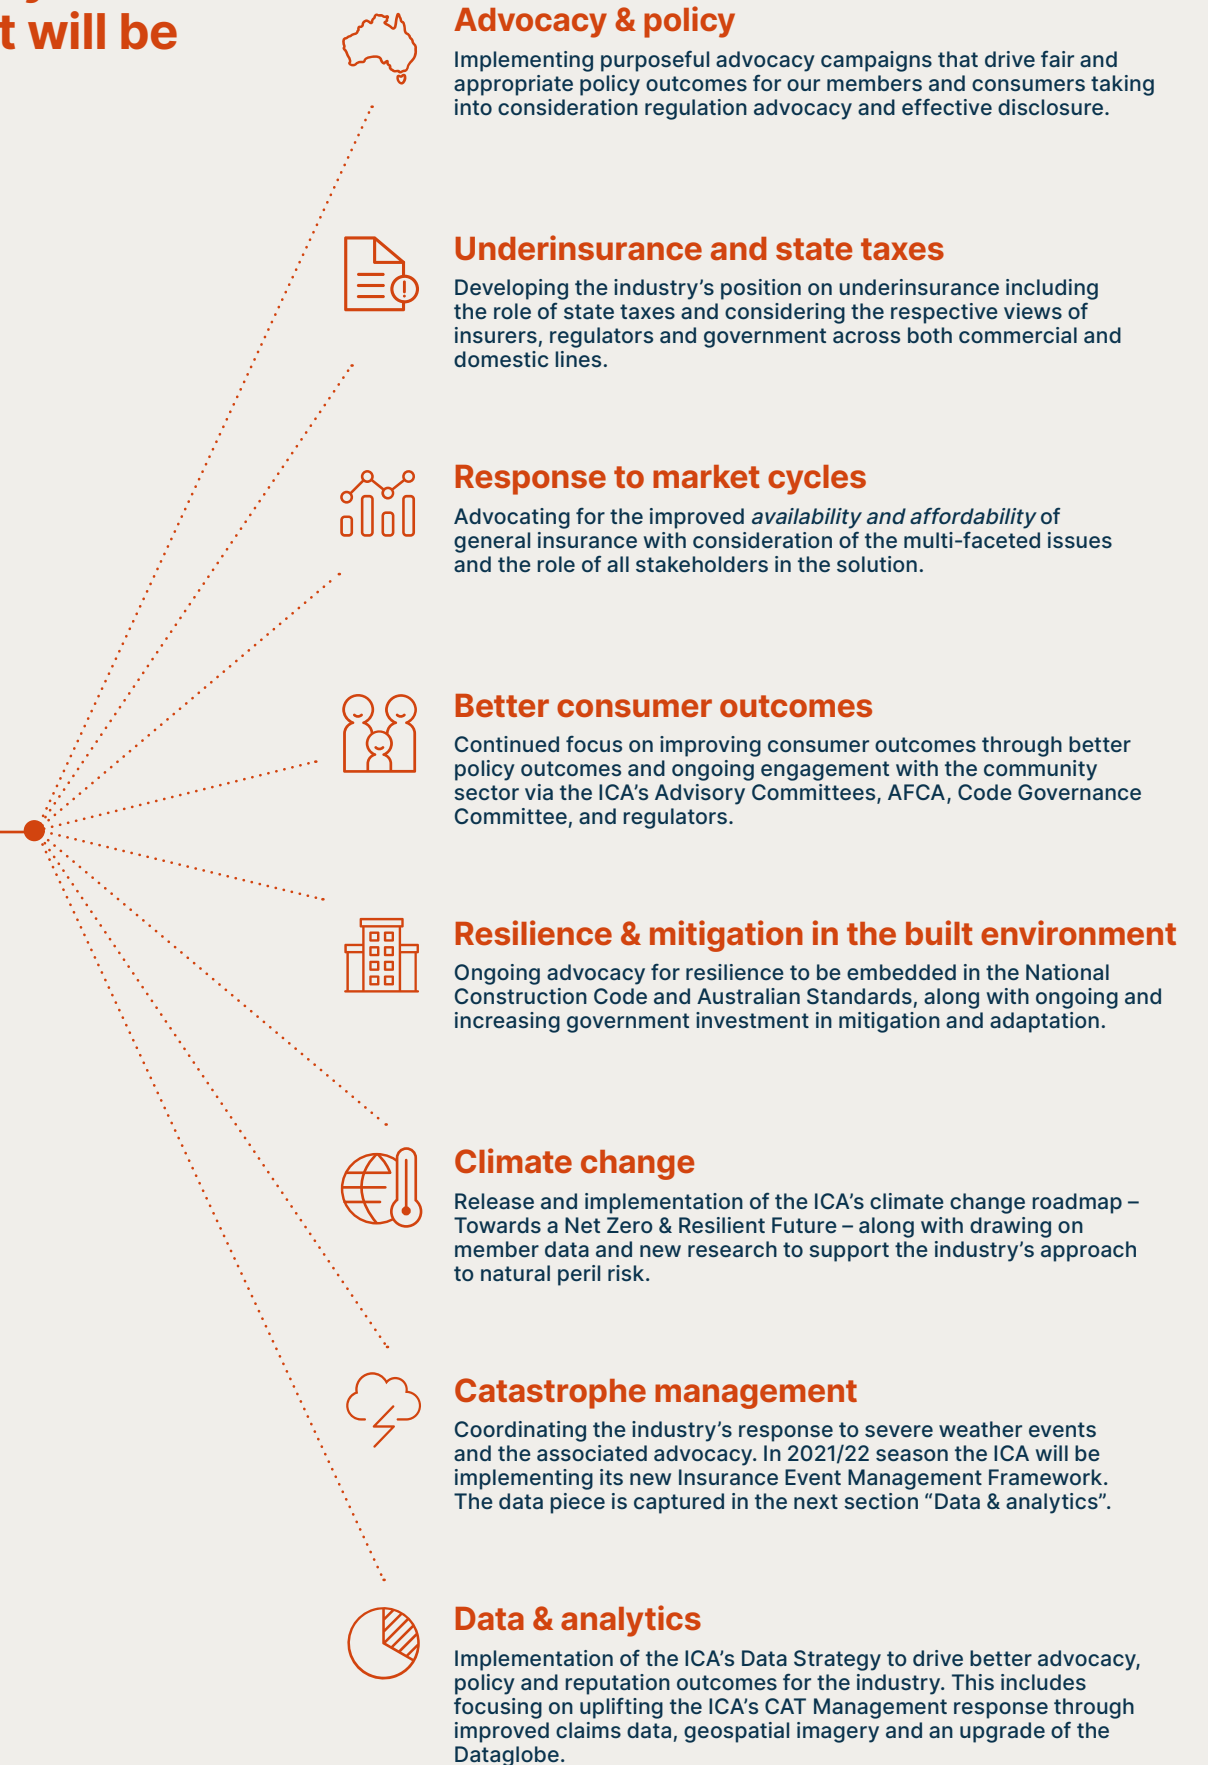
t will be

Advocacy & policy

Implementing purposeful advocacy campaigns that drive fair and appropriate policy outcomes for our members and consumers taking into consideration regulation advocacy and effective disclosure.

Underinsurance and state taxes

Developing the industry's position on underinsurance including the role of state taxes and considering the respective views of insurers, regulators and government across both commercial and domestic lines.

Response to market cycles

Advocating for the improved *availability and affordability* of general insurance with consideration of the multi-faceted issues and the role of all stakeholders in the solution.

Better consumer outcomes

Continued focus on improving consumer outcomes through better policy outcomes and ongoing engagement with the community sector via the ICA's Advisory Committees, AFCA, Code Governance Committee, and regulators.

Resilience & mitigation in the built environment

Ongoing advocacy for resilience to be embedded in the National Construction Code and Australian Standards, along with ongoing and increasing government investment in mitigation and adaptation.

Climate change

Release and implementation of the ICA's climate change roadmap – Towards a Net Zero & Resilient Future – along with drawing on member data and new research to support the industry's approach to natural peril risk.

Catastrophe management

Coordinating the industry's response to severe weather events and the associated advocacy. In 2021/22 season the ICA will be implementing its new Insurance Event Management Framework. The data piece is captured in the next section "Data & analytics".

Data & analytics

Implementation of the ICA's Data Strategy to drive better advocacy, policy and reputation outcomes for the industry. This includes focusing on uplifting the ICA's CAT Management response through improved claims data, geospatial imagery and an upgrade of the Dataglobe.